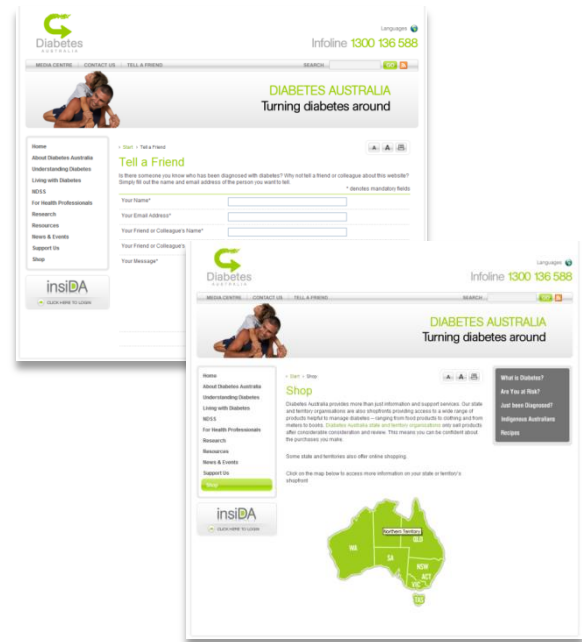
Diabetes AUSTRALIA

Languages

Infoline 1300 136 588

MEDIA CENTRE | CONTACT US | TELL A FRIEND

SEARCH

GO

DIABETES AUSTRALIA
Turning diabetes around

Home
About Diabetes Australia
Understanding Diabetes
Living with Diabetes
NDSS
For Health Professionals
Research
Resources
News & Events
Support Us
Shop

insiDA
CLICK HERE TO LOGIN

» Start » Tell a Friend

Tell a Friend

Is there someone you know who has been diagnosed with diabetes? Why not tell a friend or colleague about this website? Simply fill out the name and email address of the person you want to tell.

* denotes mandatory fields

Your Name*
Your Email Address*
Your Friend or Colleague's Name*
Your Friend or Colleague's
Your Message*

Diabetes AUSTRALIA

Languages

Infoline 1300 136 588

MEDIA CENTRE | CONTACT US | TELL A FRIEND

SEARCH

GO

DIABETES AUSTRALIA
Turning diabetes around

Home
About Diabetes Australia
Understanding Diabetes
Living with Diabetes
NDSS
For Health Professionals
Research
Resources
News & Events
Support Us
Shop

insiDA
CLICK HERE TO LOGIN

» Start » Shop

Shop

Diabetes Australia provides more than just information and support services. Our state and territory organisations are also shopfronts providing access to a wide range of products helpful to manage diabetes – ranging from food products to clothing and from meters to books. Diabetes Australia state and territory organisations only sell products after considerable consideration and review. This means you can be confident about the purchases you make.

Some state and territories also offer online shopping.

Click on the map below to access more information on your state or territory's shopfront

Northern Territory
QLD
WA
SA
NSW
ACT
VIC
TAS

What is Diabetes?
Are You at Risk?
Just been Diagnosed?
Indigenous Australians
Recipes